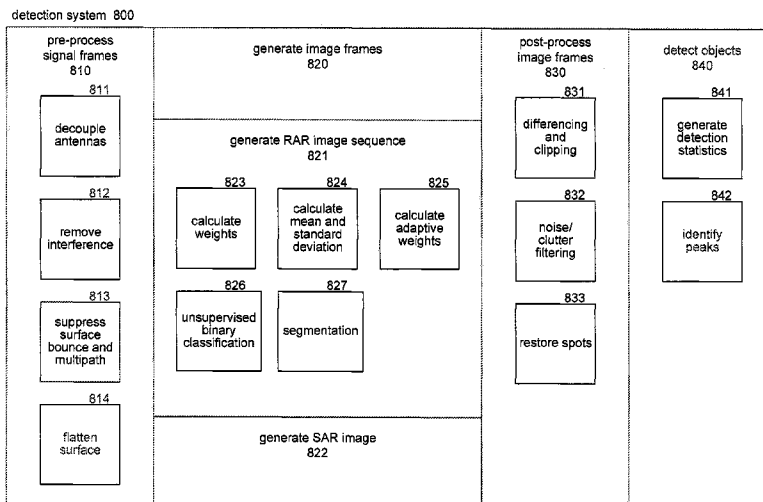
detection system 800

pre-process signal frames
810

811
decouple antennas

812
remove interference

813
suppress surface bounce and multipath

814
flatten surface

generate image frames
820

generate RAR image sequence
821

823
calculate weights

824
calculate mean and standard deviation

825
calculate adaptive weights

826
unsupervised binary classification

827
segmentation

generate SAR image
822

post-process image frames
830

831
differencing and clipping

832
noise/ clutter filtering

833
restore spots

detect objects
840

841
generate detection statistics

842
identify peaks